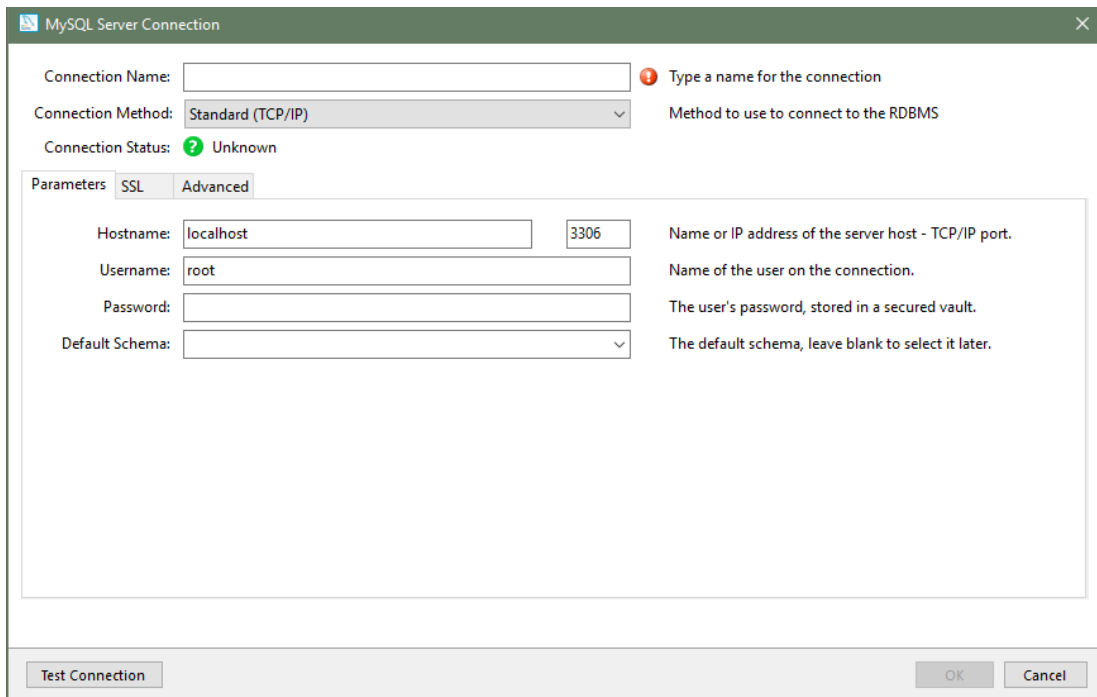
MySQL Server Connection

Connection Name:
Type a name for the connection

Connection Method: Standard (TCP/IP)
Method to use to connect to the RDBMS

Connection Status: Unknown

Parameters SSL Advanced

Hostname: localhost 3306
Name or IP address of the server host - TCP/IP port.

Username: root
Name of the user on the connection.

Password:
The user's password, stored in a secured vault.

Default Schema:
The default schema, leave blank to select it later.

Test Connection

OK Cancel